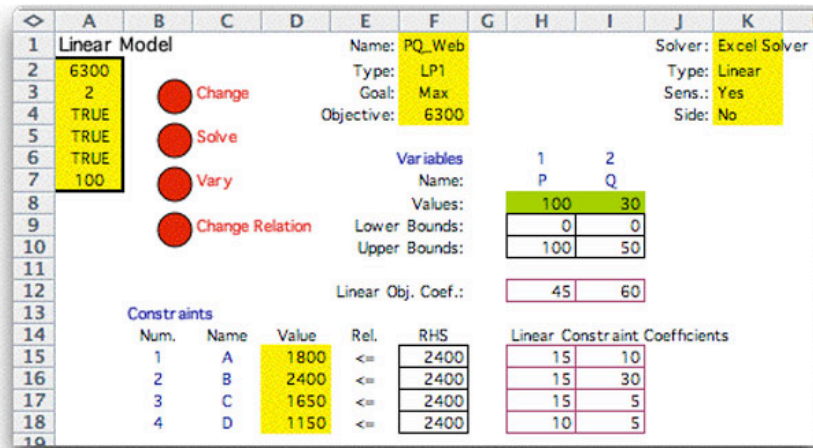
| ◇ | A | B | C | D | E | F | G | H | I | J | K |
|---|---|---|---|---|---|---|---|---|---|---|---|
| 1 | Linear Model | | | | Name: | PQ_Web | | | | Solver: | Excel Solver |
| 2 | 6300 | | | | Type: | LP1 | | | | Type: | Linear |
| 3 | 2 | | Change | | Goal: | Max | | | | Sens.: | Yes |
| 4 | TRUE | | | | Objective: | 6300 | | | | Side: | No |
| 5 | TRUE | | Solve | | | | | | | | |
| 6 | TRUE | | | | | Variables | | 1 | 2 | | |
| 7 | 100 | | Vary | | | Name: | | P | Q | | |
| 8 | | | | | | Values: | | 100 | 30 | | |
| 9 | | | Change Relation | | | Lower Bounds: | | 0 | 0 | | |
| 10 | | | | | | Upper Bounds: | | 100 | 50 | | |
| 11 | | | | | | | | | | | |
| 12 | | | | | | Linear Obj. Coef.: | | 45 | 60 | | |
| 13 | | Constraints | | | | | | | | | |
| 14 | | Num. | Name | Value | Rel. | RHS | | Linear Constraint Coefficients | | | |
| 15 | | 1 | A | 1800 | <= | 2400 | | 15 | 10 | | |
| 16 | | 2 | B | 2400 | <= | 2400 | | 15 | 30 | | |
| 17 | | 3 | C | 1650 | <= | 2400 | | 15 | 5 | | |
| 18 | | 4 | D | 1150 | <= | 2400 | | 10 | 5 | | |
| 19 | | | | | | | | | | | |